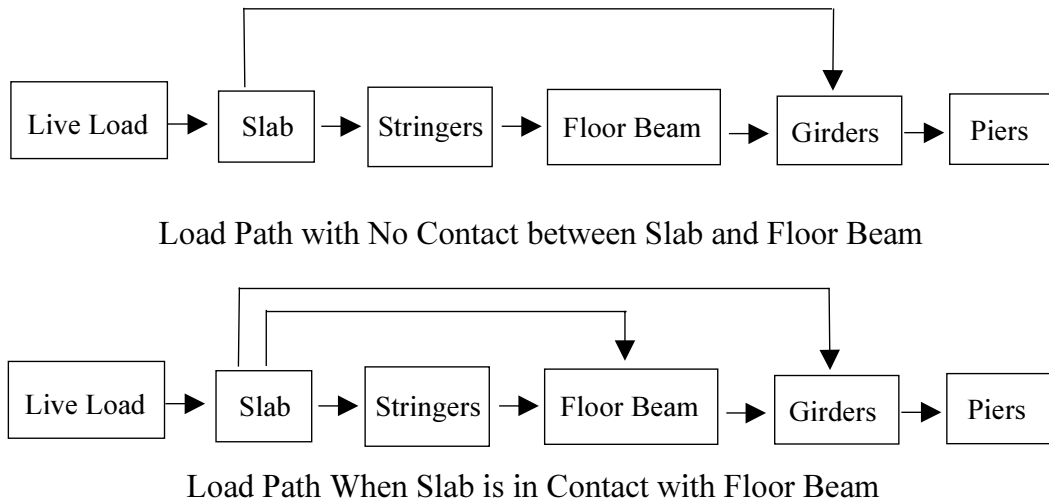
Live Load

Slab

Stringers

Floor Beam

Girders

Piers

Load Path with No Contact between Slab and Floor Beam

Live Load

Slab

Stringers

Floor Beam

Girders

Piers

Load Path When Slab is in Contact with Floor Beam